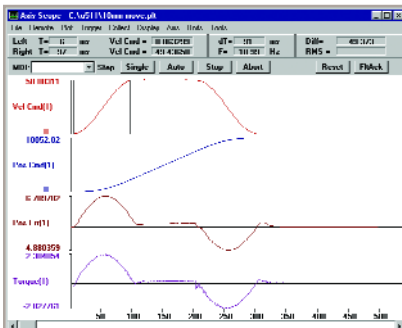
Axis Scope C:\uSII\10mm move.plt

File Channels Plot Trigger Collect Display Axis Units Tools

Left T= 0 ms Vel Cmd = 0.0000000 dT= 50 ms Diff= 4803.01
Right T= 57 ms Vel Cmd = 4140.8250 F= 20.000 Hz RMS =

MDI: Step Single Auto Stop Abort Reset FltAck

30.0000
Vel Cmd(1)

10052.02
Pos Cmd(1)

6.788102
Pos Err(1)
4.880359

2.000054
Torque(1)
-2.027763

50 100 150 200 250 300 350 400 450 500